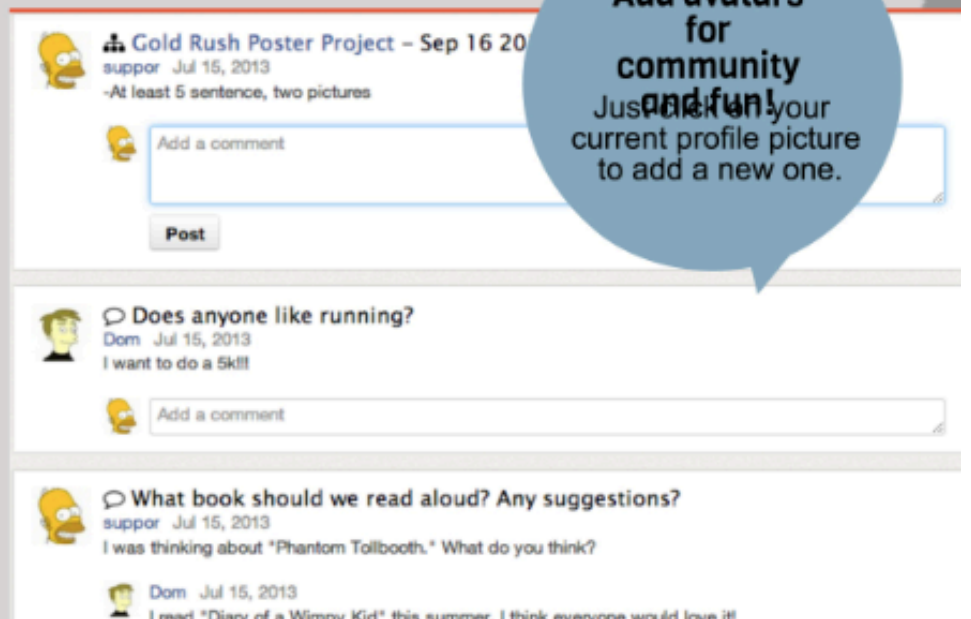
Gold Rush Poster Project – Sep 16 20
suppor Jul 15, 2013
-At least 5 sentence, two pictures

Add a comment

Post

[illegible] for community and fun!

Just click on your current profile picture to add a new one.

Does anyone like running?
Dom Jul 15, 2013
I want to do a 5k!!!

Add a comment

What book should we read aloud? Any suggestions?
suppor Jul 15, 2013
I was thinking about "Phantom Tollbooth." What do you think?

Dom Jul 15, 2013
I read "Diary of a Wimpy Kid" this summer. I think everyone would love it!